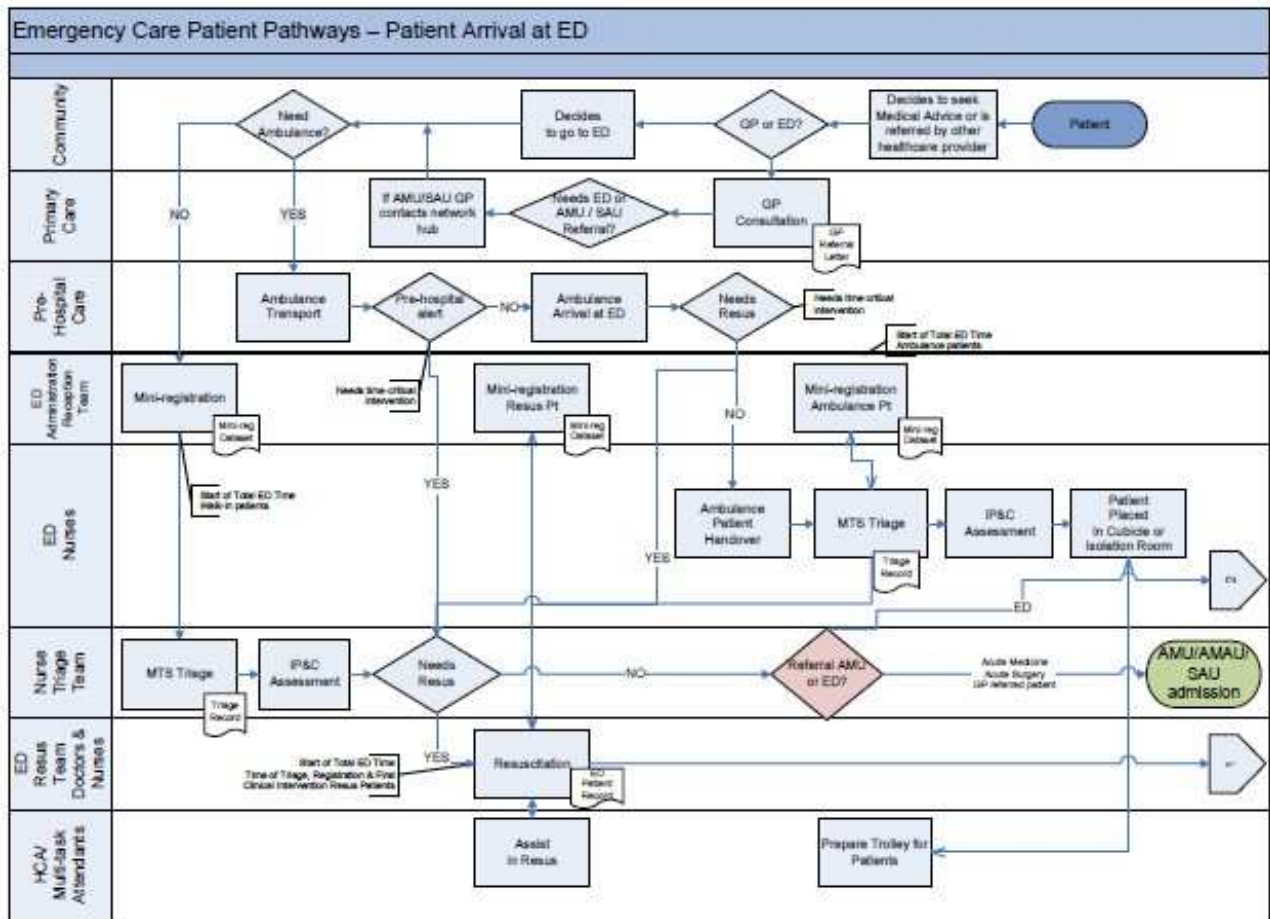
Emergency Care Patient Pathways – Patient Arrival at ED

Community

Patient

Decides to seek Medical Advice or is referred by other healthcare provider

GP or ED?

Decides to go to ED

Need Ambulance?

Primary Care

GP Consultation

GP Referral Letter

Needs ED or AMU / SAU Referral?

If AMU/SAU GP contacts network hub

NO

YES

Pre-Hospital Care

Ambulance Transport

Pre-hospital alert

NO

Ambulance Arrival at ED

Needs Resus

Needs time-critical intervention

Start of Total ED Time Ambulance patients

ED Administration Reception Team

Mini-registration

Mini-reg Dataset

Needs time-critical intervention

Mini-registration Resus Pt

Mini-reg Dataset

NO

Mini-registration Ambulance Pt

Mini-reg Dataset

ED Nurses

Start of Total ED Time Walk-in patients

YES

Ambulance Patient Handover

MTS Triage

Triage Record

IP&C Assessment

Patient Placed In Cubicle or Isolation Room

YES

ED

Nurse Triage Team

MTS Triage

Triage Record

IP&C Assessment

Needs Resus

NO

Referral AMU or ED?

Acute Medicine Acute Surgery GP referred patient

AMU/AMAU/SAU admission

ED Resus Team Doctors & Nurses

Start of Total ED Time Time of Triage, Registration & Final Clinical Intervention Resus Patients

YES

Resuscitation

ED Patient Record

HCA/ Multi-task Attendants

Assist in Resus

Prepare Trolley for Patients